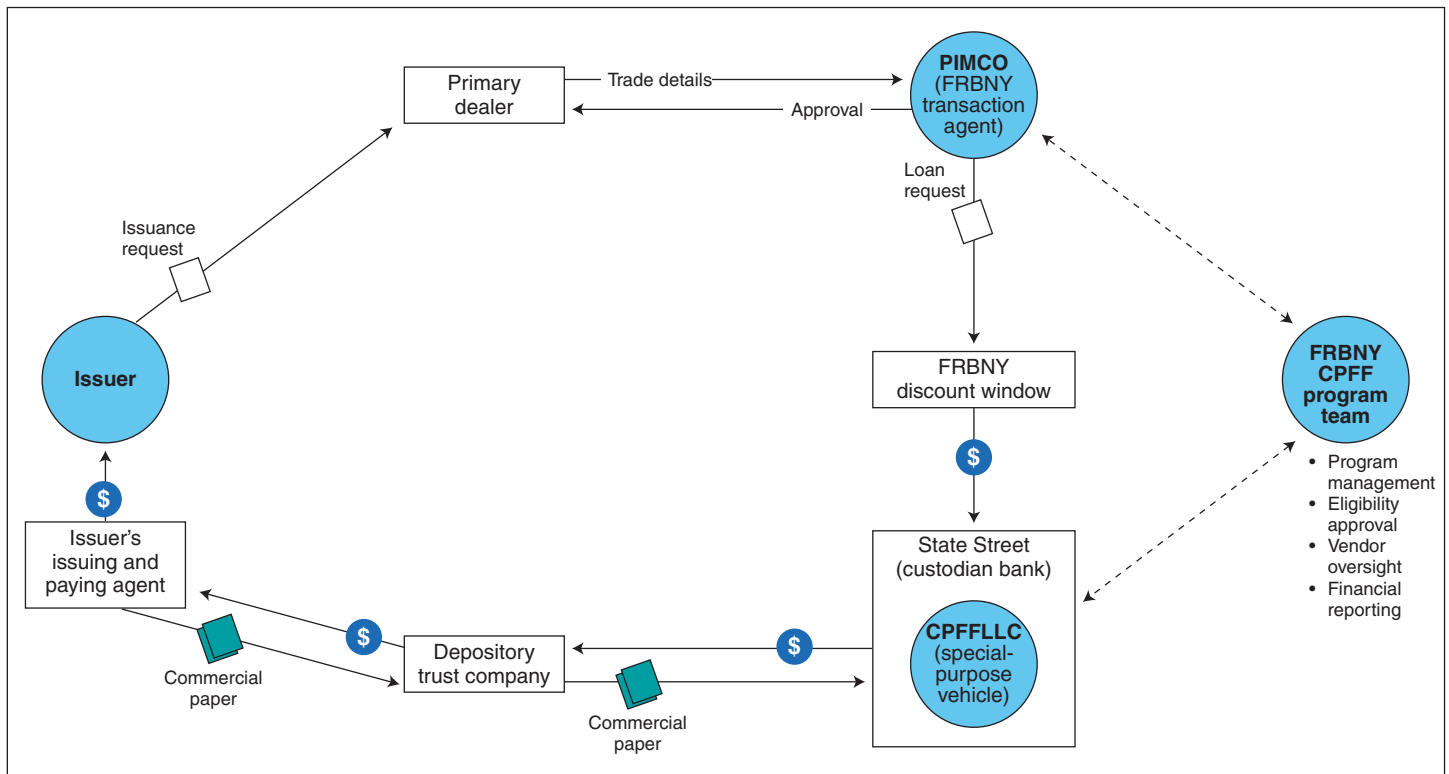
Primary dealer

Trade details

Approval

PIMCO (FRBNY transaction agent)

Loan request

Issuance request

FRBNY discount window

Issuer

FRBNY CPFF program team

$

- Program management
- Eligibility approval
- Vendor oversight
- Financial reporting

$

Issuer's issuing and paying agent

State Street (custodian bank)

CPFFLLC (special-purpose vehicle)

$

$

Depository trust company

Commercial paper

Commercial paper